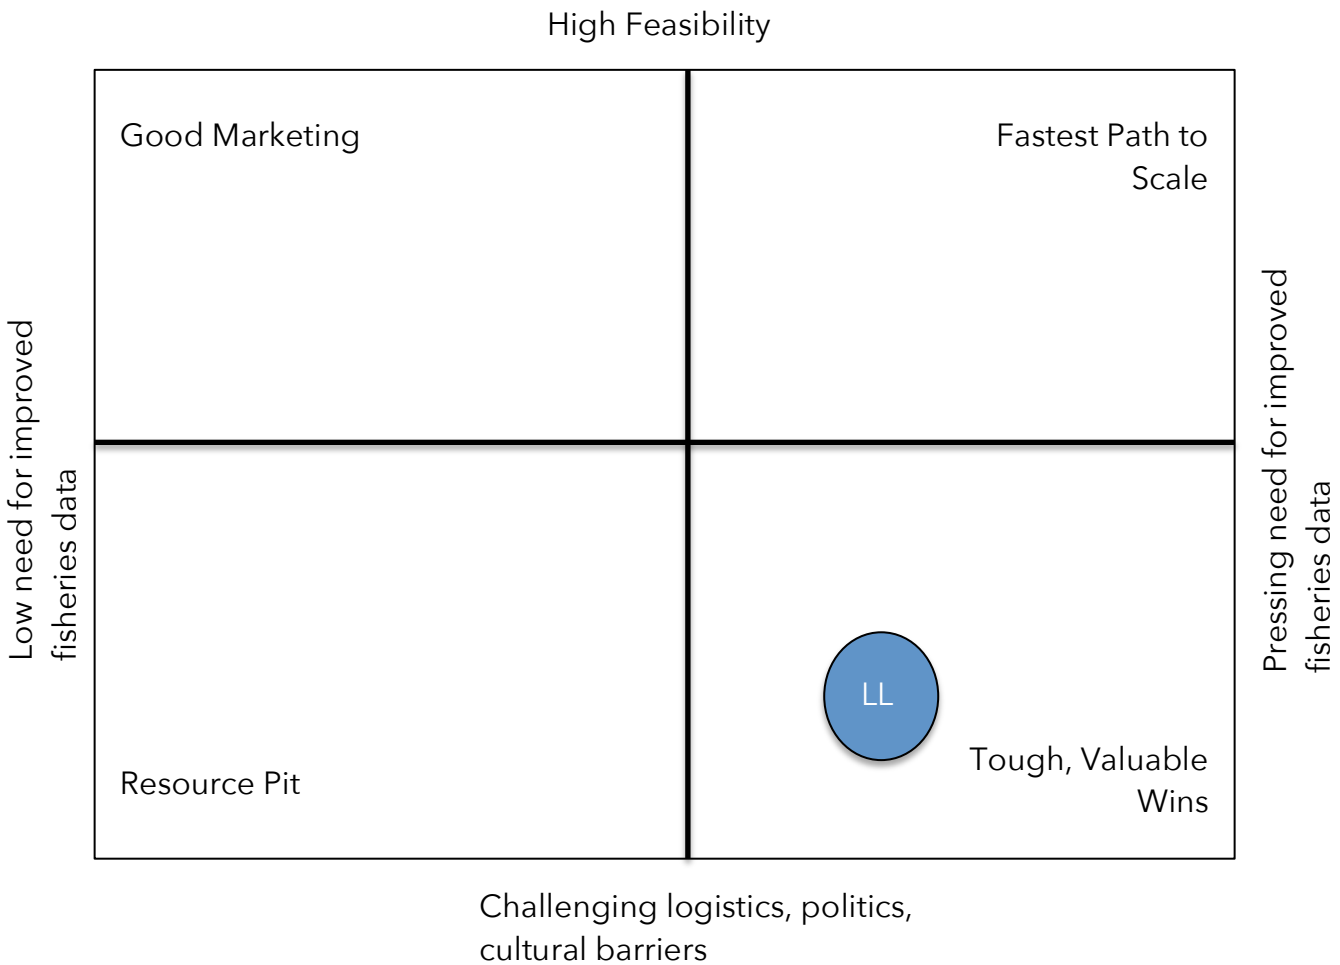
High Feasibility

Good Marketing

Fastest Path to Scale

Low need for improved fisheries data

Pressing need for improved fisheries data

LL

Resource Pit

Tough, Valuable Wins

Challenging logistics, politics, cultural barriers